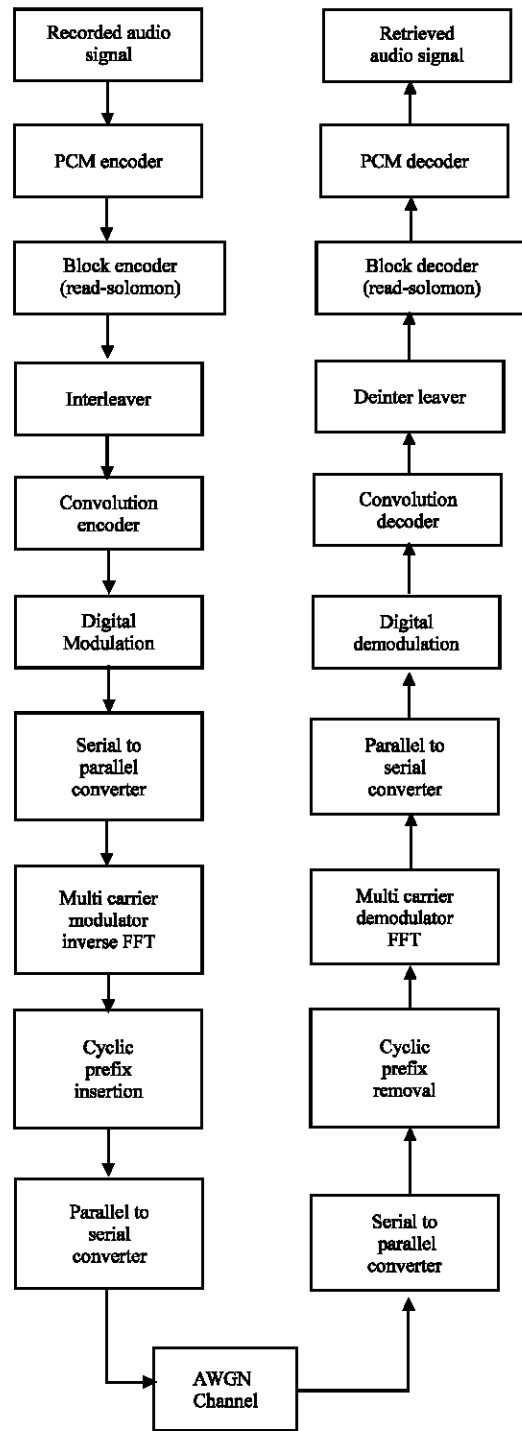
Recorded audio signal

PCM encoder

Block encoder (read-solomon)

Interleaver

Convolution encoder

Digital Modulation

Serial to parallel converter

Multi carrier modulator inverse FFT

Cyclic prefix insertion

Parallel to serial converter

AWGN Channel

Serial to parallel converter

Cyclic prefix removal

Multi carrier demodulator FFT

Parallel to serial converter

Digital demodulation

Convolution decoder

Deinter leaver

Block decoder (read-solomon)

PCM decoder

Retrieved audio signal